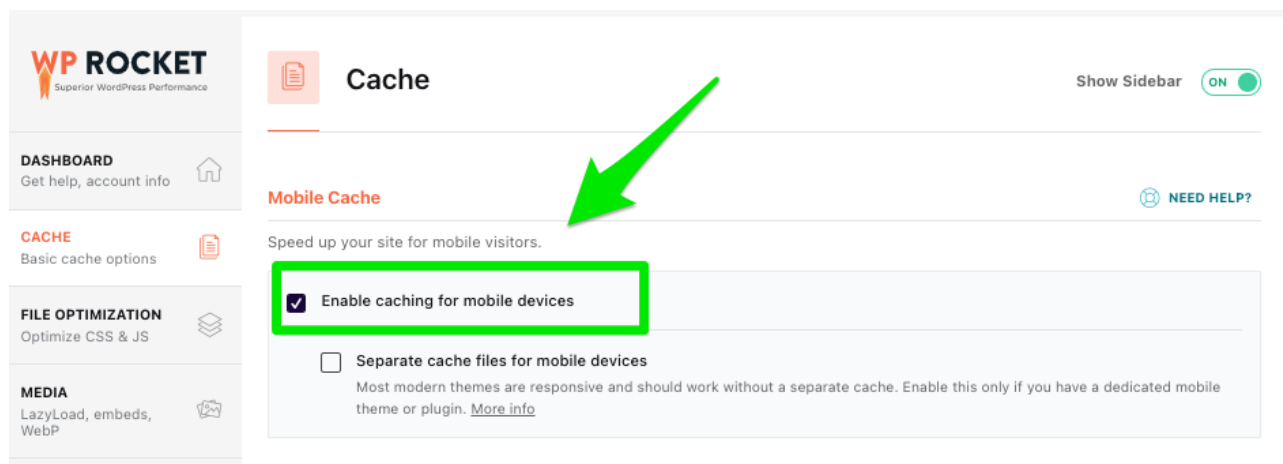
WP ROCKET
Superior WordPress Performance

DASHBOARD
Get help, account info

CACHE
Basic cache options

FILE OPTIMIZATION
Optimize CSS & JS

MEDIA
LazyLoad, embeds, WebP

Cache

Show Sidebar ON

Mobile Cache

NEED HELP?

Speed up your site for mobile visitors.

Enable caching for mobile devices

Separate cache files for mobile devices
Most modern themes are responsive and should work without a separate cache. Enable this only if you have a dedicated mobile theme or plugin. More info